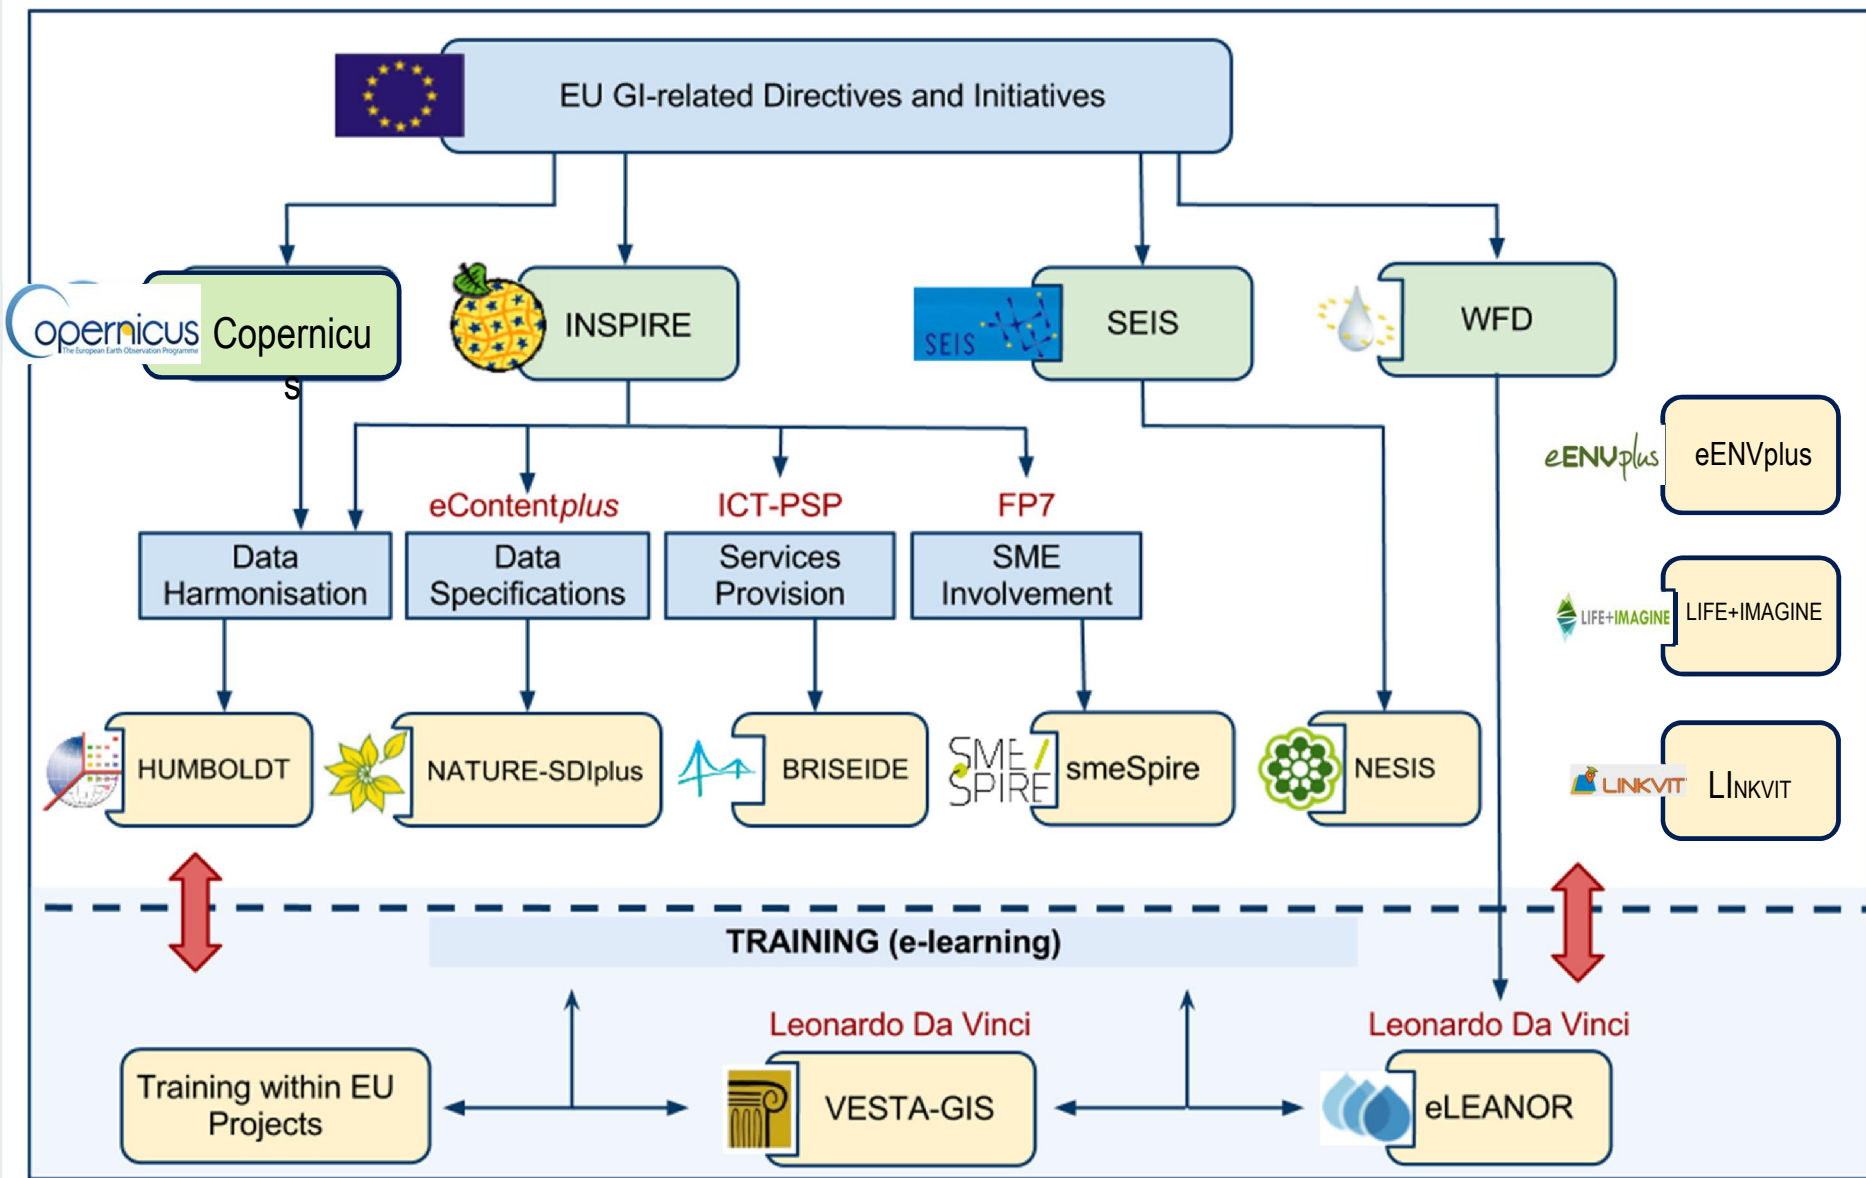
EU GI-related Directives and Initiatives

opernicus The European Earth Observation Programme

Copernicu s

INSPIRE

SEIS SEIS

WFD

eENVplus eENVplus

LIFE+IMAGINE LIFE+IMAGINE

LINKVIT LINKVIT

eContentplus

ICT-PSP

FP7

Data Harmonisation

Data Specifications

Services Provision

SME Involvement

HUMBOLDT

NATURE-SDIplus

BRISEIDE

SME SPIRE smeSpire

NESIS

TRAINING (e-learning)

Leonardo Da Vinci

Leonardo Da Vinci

Training within EU Projects

VESTA-GIS

eLEANOR